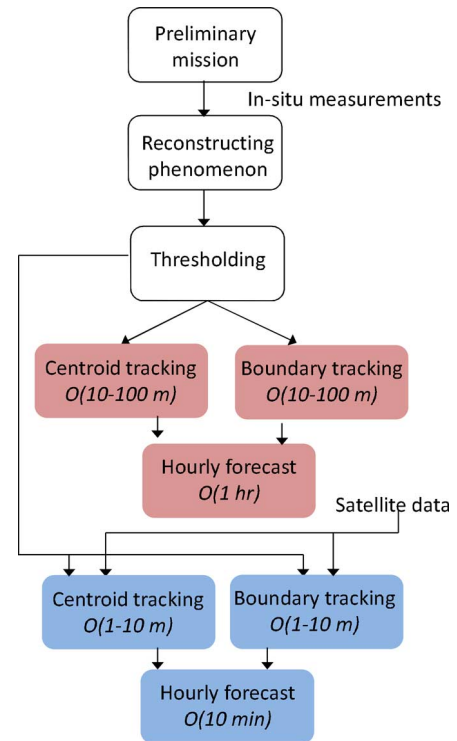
Preliminary mission

In-situ measurements

Reconstructing phenomenon

Thresholding

Centroid tracking
*O(10-100 m)*

Boundary tracking
*O(10-100 m)*

Hourly forecast
*O(1 hr)*

Satellite data

Centroid tracking
*O(1-10 m)*

Boundary tracking
*O(1-10 m)*

Hourly forecast
*O(10 min)*